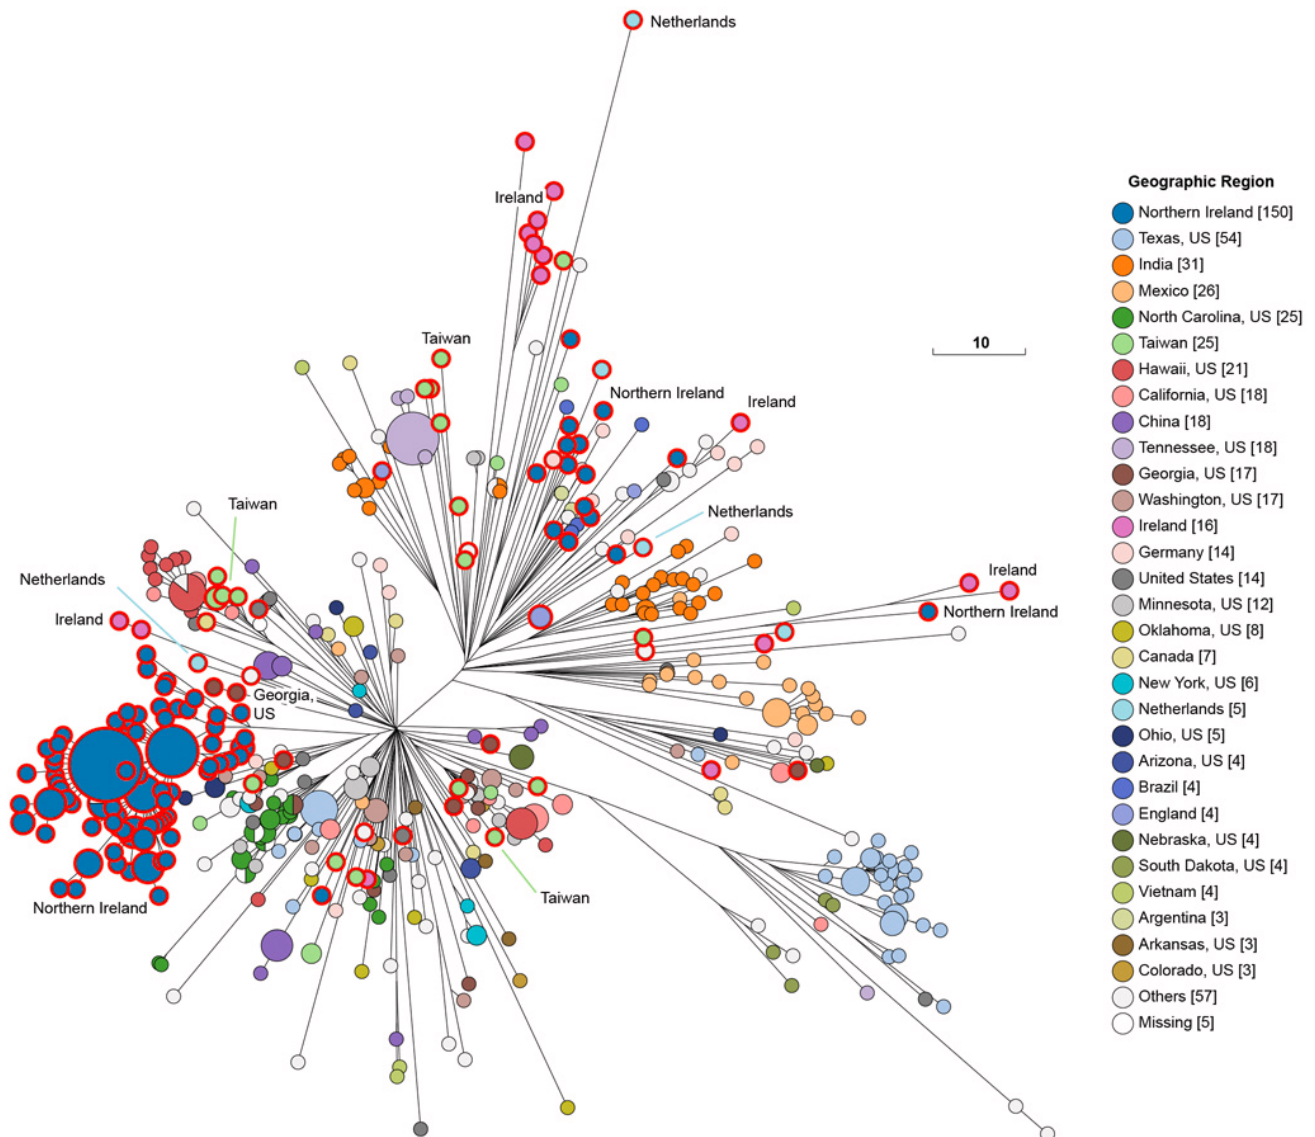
Netherlands

Ireland

Taiwan

Northern Ireland

Ireland

Netherlands

Taiwan

Netherlands

Ireland

Georgia, US

Ireland

Northern Ireland

Northern Ireland

Taiwan

10

Geographic Region
Northern Ireland [150]
Texas, US [54]
India [31]
Mexico [26]
North Carolina, US [25]
Taiwan [25]
Hawaii, US [21]
California, US [18]
China [18]
Tennessee, US [18]
Georgia, US [17]
Washington, US [17]
Ireland [16]
Germany [14]
United States [14]
Minnesota, US [12]
Oklahoma, US [8]
Canada [7]
New York, US [6]
Netherlands [5]
Ohio, US [5]
Arizona, US [4]
Brazil [4]
England [4]
Nebraska, US [4]
South Dakota, US [4]
Vietnam [4]
Argentina [3]
Arkansas, US [3]
Colorado, US [3]
Others [57]
Missing [5]